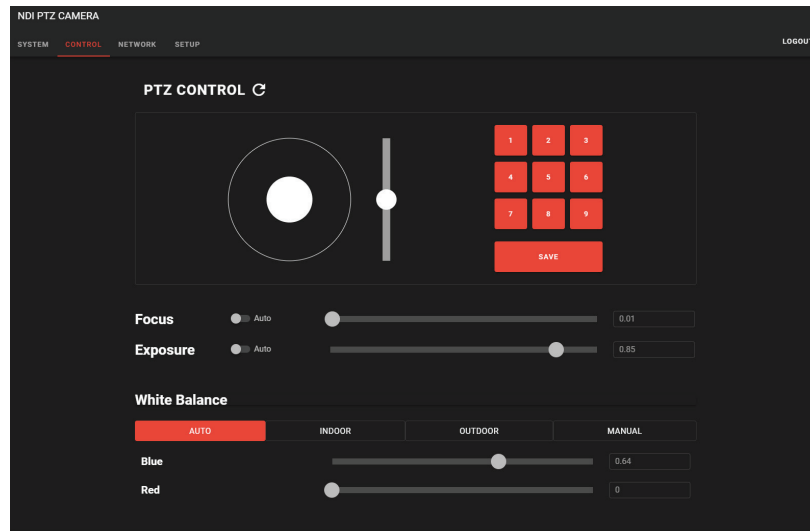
NDI PTZ CAMERA

SYSTEM CONTROL NETWORK SETUP

LOGOUT

PTZ CONTROL

1 2 3
4 5 6
7 8 9

SAVE

Focus Auto 0.01

Exposure Auto 0.85

White Balance

| AUTO | INDOOR | OUTDOOR | MANUAL |
|---|---|---|---|

Blue 0.64

Red 0